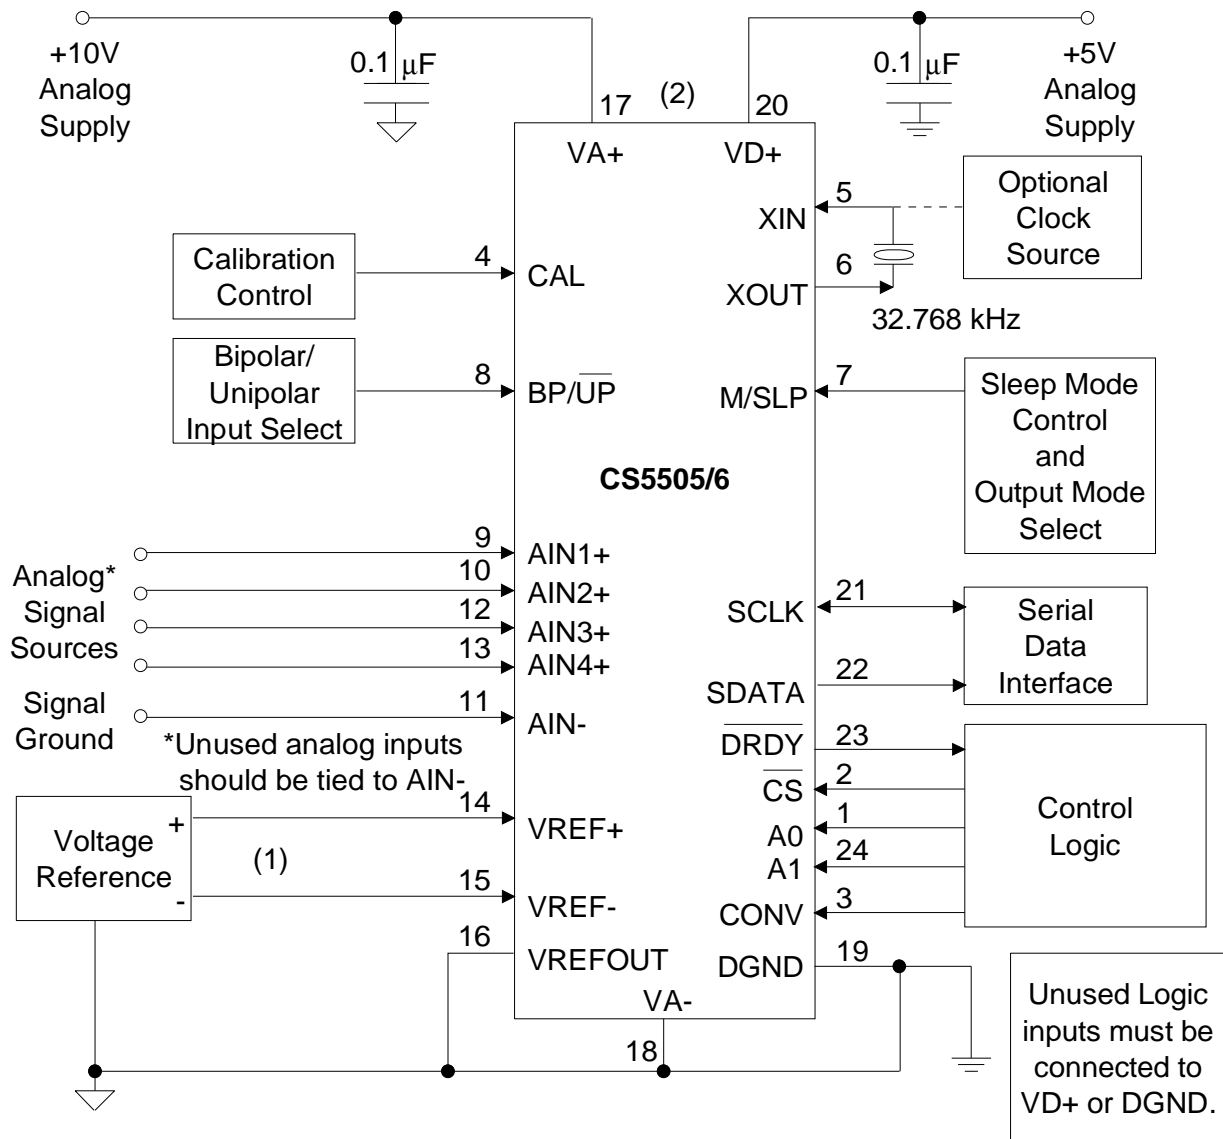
+10V Analog Supply

0.1 $\mu$F

17 (2) 20

0.1 $\mu$F

+5V Analog Supply

VA+ VD+

Optional Clock Source

5 XIN

Calibration Control

4 CAL

6 XOUT

32.768 kHz

Bipolar/ Unipolar Input Select

8 BP/$\overline{UP}$

M/SLP 7

Sleep Mode Control and Output Mode Select

CS5505/6

Analog* Signal Sources

9 AIN1+
10 AIN2+
12 AIN3+
13 AIN4+

21 SCLK

Serial Data Interface

22 SDATA

Signal Ground

11 AIN-

*Unused analog inputs should be tied to AIN-

23 $\overline{DRDY}$
2 $\overline{CS}$
1 A0
24 A1
3 CONV

Control Logic

Voltage Reference + -

(1)

14 VREF+
15 VREF-
16 VREFOUT

DGND 19

VA-
18

Unused Logic inputs must be connected to VD+ or DGND.